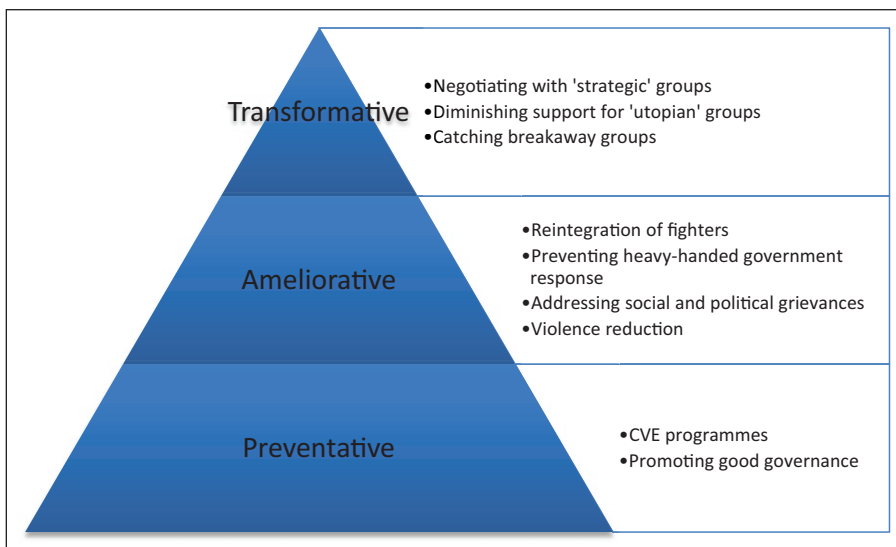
Transformative

•Negotiating with 'strategic' groups
•Diminishing support for 'utopian' groups
•Catching breakaway groups

Ameliorative

•Reintegration of fighters
•Preventing heavy-handed government response
•Addressing social and political grievances
•Violence reduction

Preventative

•CVE programmes
•Promoting good governance